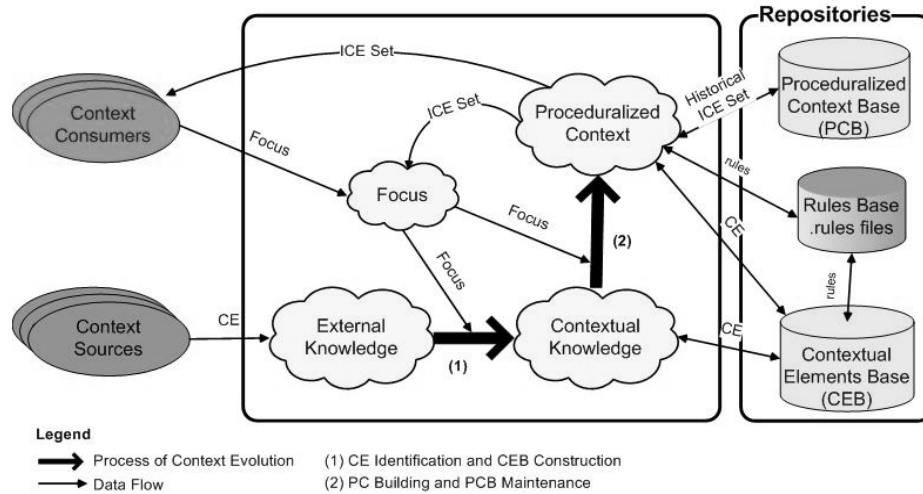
Repositories

ICE Set

Context Consumers

Focus

ICE Set

Proceduralized Context

Historical ICE Set

Proceduralized Context Base (PCB)

rules

Focus

Focus

Rules Base .rules files

Focus

(2)

CE

rules

Context Sources

CE

External Knowledge

(1)

Contextual Knowledge

CE

Contextual Elements Base (CEB)

Legend

Process of Context Evolution

Data Flow

(1) CE Identification and CEB Construction

(2) PC Building and PCB Maintenance